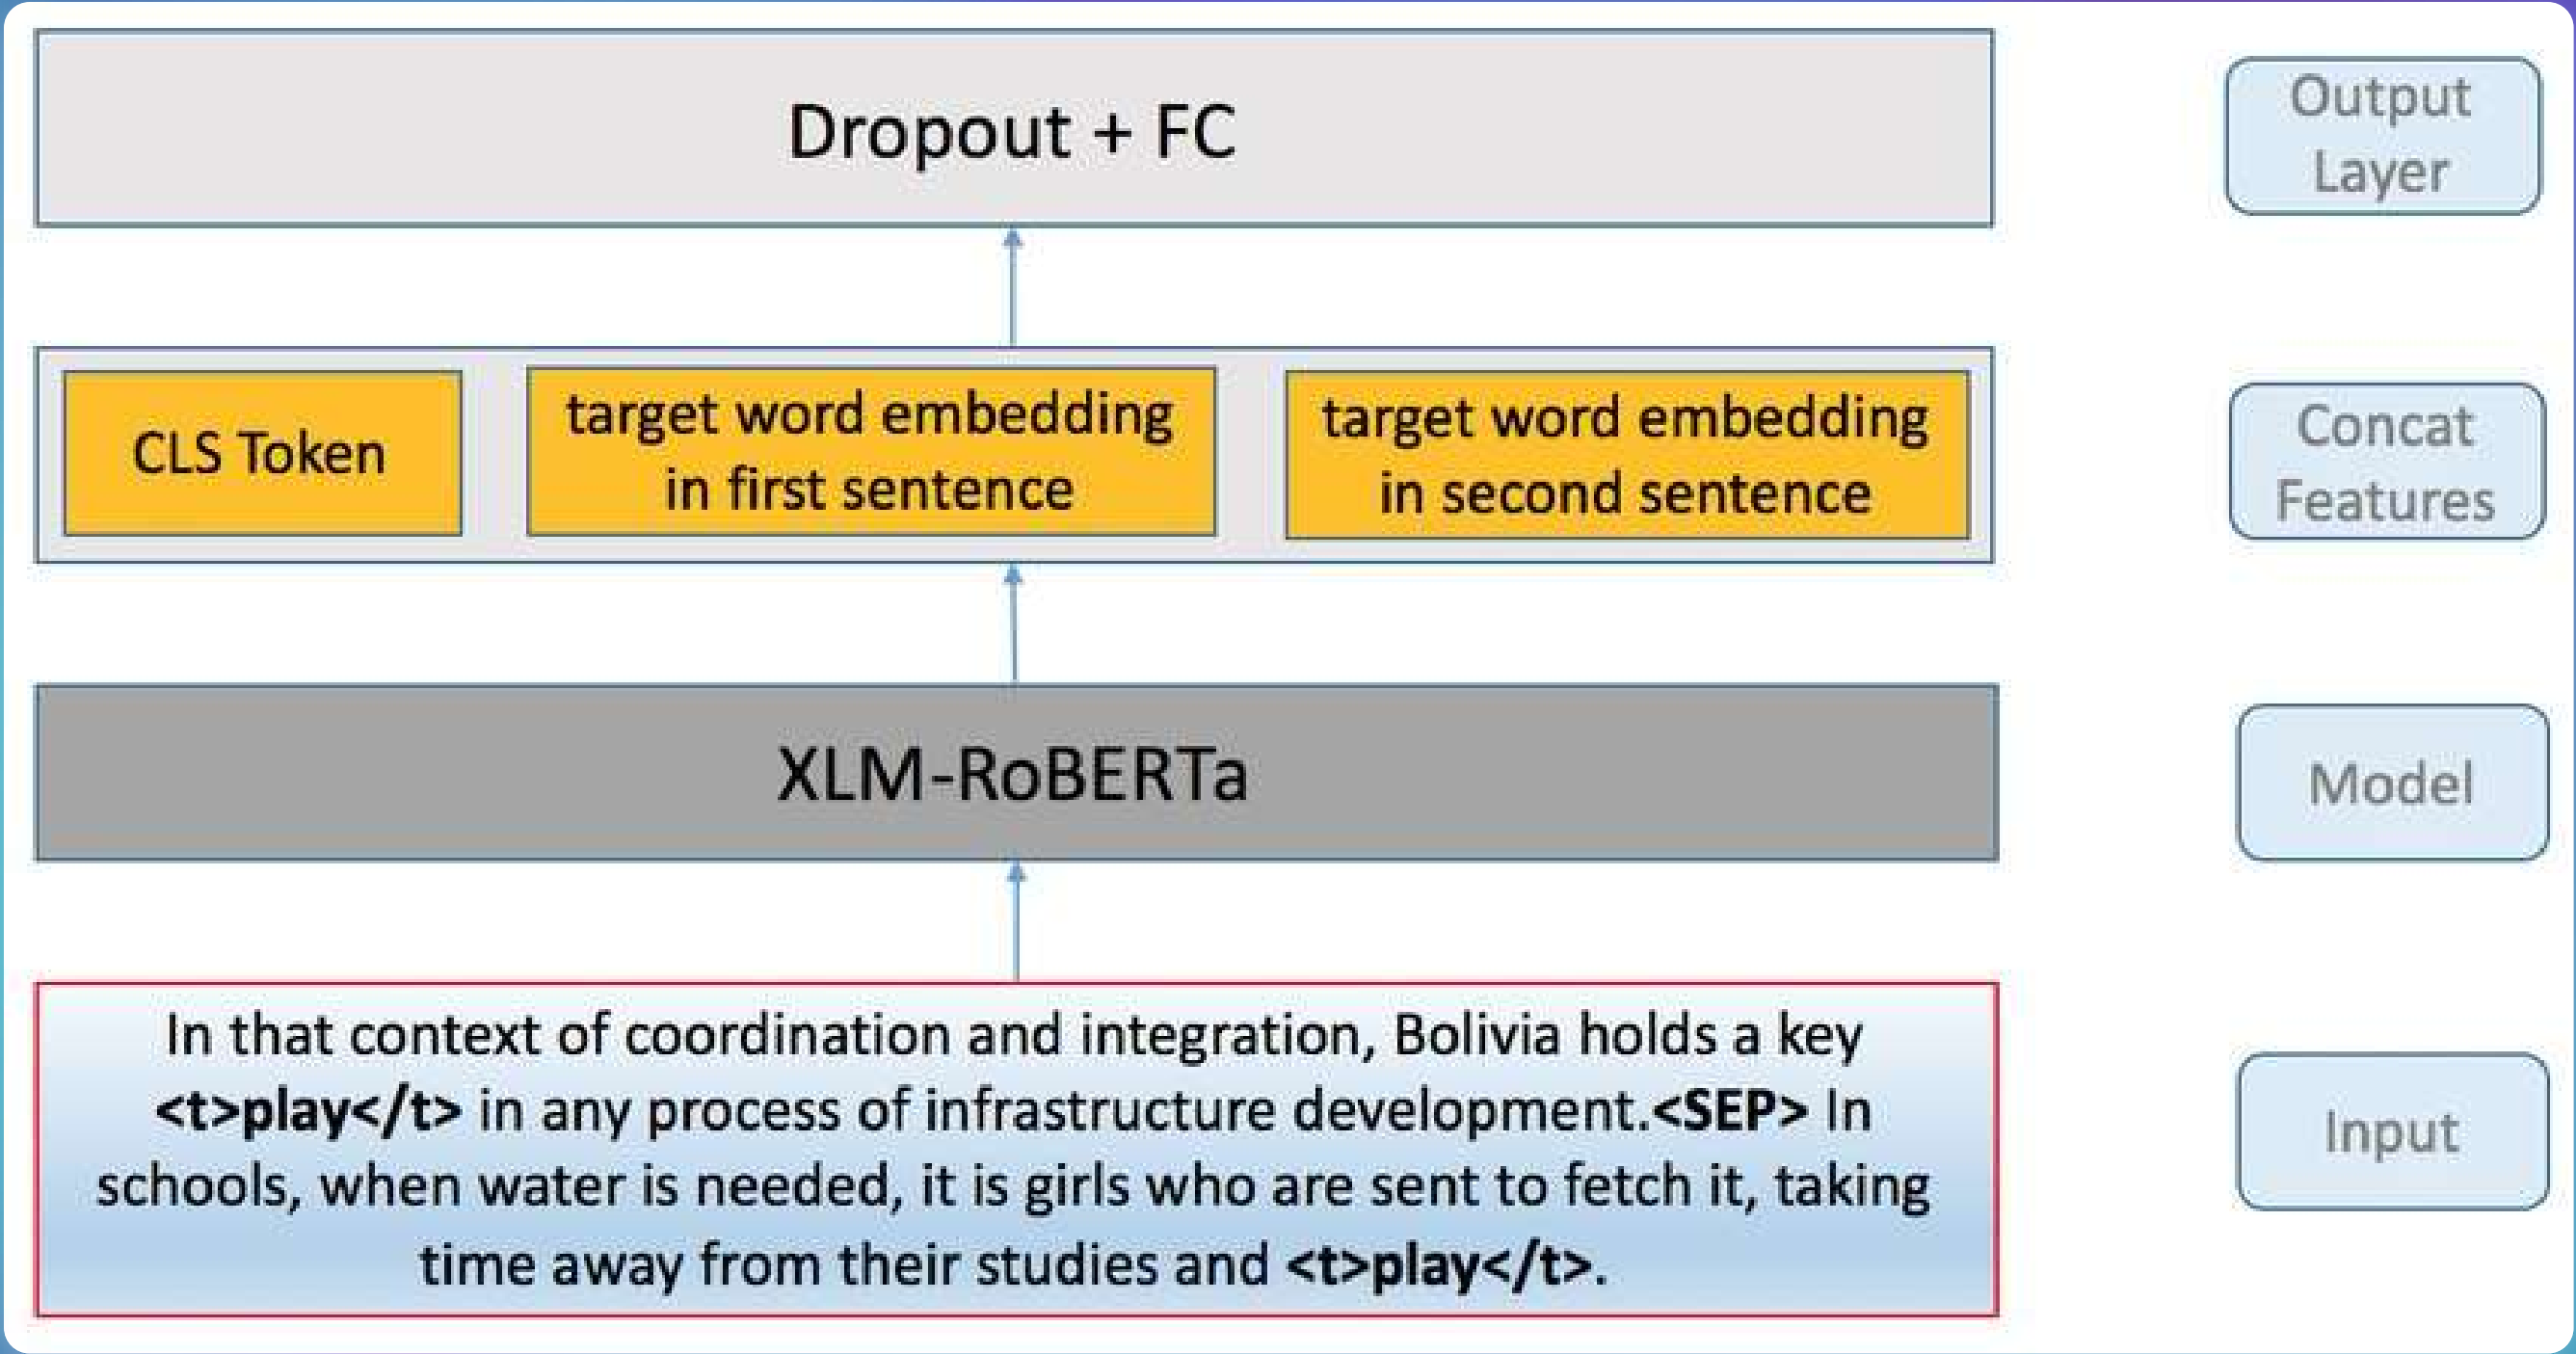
Dropout + FC

Output Layer

CLS Token

target word embedding in first sentence

target word embedding in second sentence

Concat Features

XLM-RoBERTa

Model

In that context of coordination and integration, Bolivia holds a key <t>play</t> in any process of infrastructure development.<SEP> In schools, when water is needed, it is girls who are sent to fetch it, taking time away from their studies and <t>play</t>.

Input